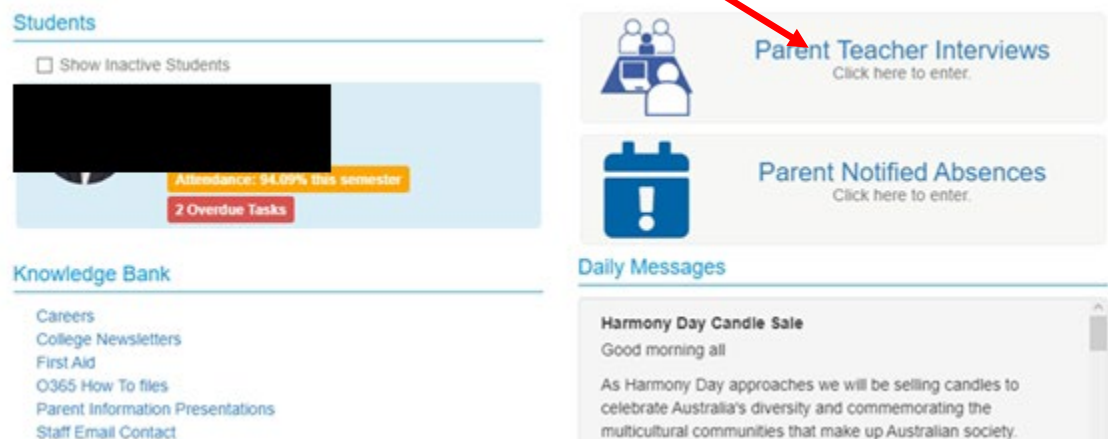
Students

Show Inactive Students

Attendance: 94.09% this semester

2 Overdue Tasks

Knowledge Bank

Careers
College Newsletters
First Aid
O365 How To files
Parent Information Presentations
Staff Email Contact

Parent Teacher Interviews
Click here to enter.

Parent Notified Absences
Click here to enter.

Daily Messages

Harmony Day Candle Sale

Good morning all

As Harmony Day approaches we will be selling candles to celebrate Australia's diversity and commemorating the multicultural communities that make up Australian society.